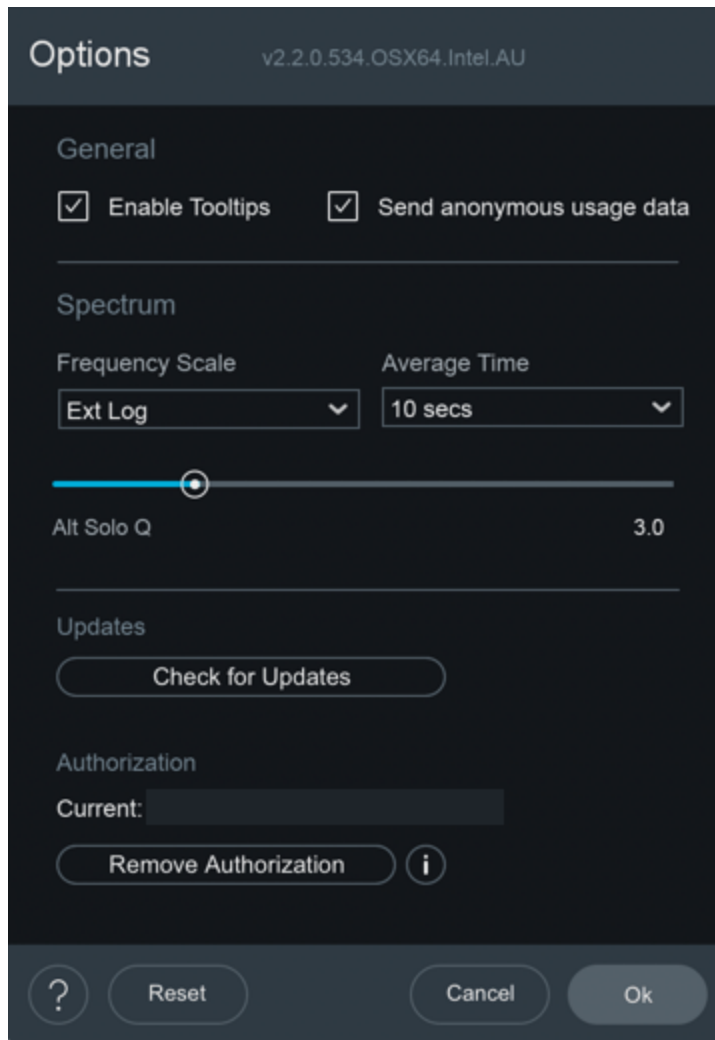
Options v2.2.0.534.OSX64.Intel.AU

General

☑ Enable Tooltips ☑ Send anonymous usage data

Spectrum

Frequency Scale

Ext Log

Average Time

10 secs

Alt Solo Q 3.0

Updates

Check for Updates

Authorization

Current:

Remove Authorization i

? Reset Cancel Ok